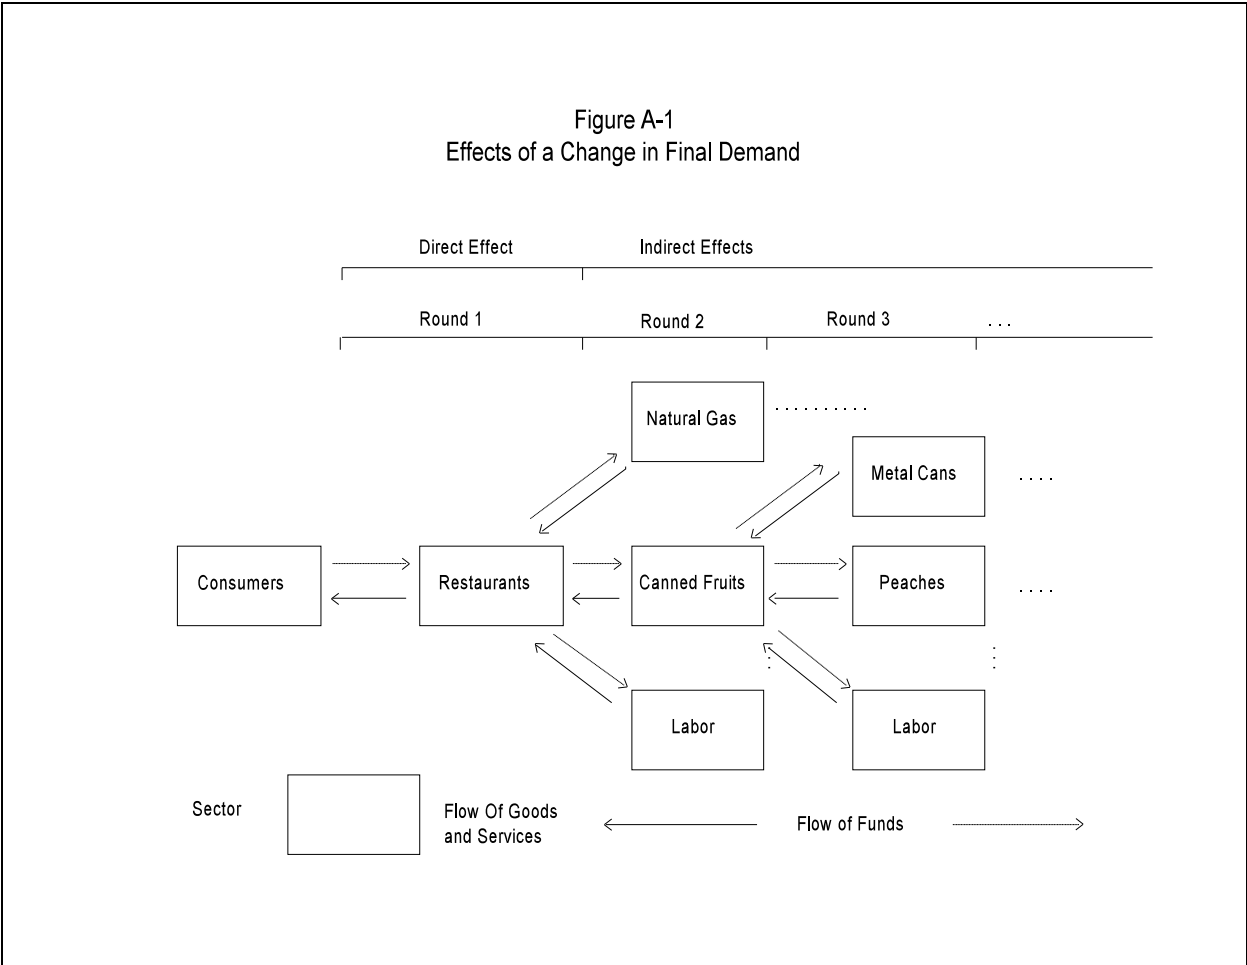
Figure A-1
Effects of a Change in Final Demand

Direct Effect

Indirect Effects

Round 1

Round 2

Round 3

. . .

Natural Gas

. . . . . . . . . .

Metal Cans

. . . .

Consumers

Restaurants

Canned Fruits

Peaches

. . . .

Labor

Labor

Sector

Flow Of Goods and Services

Flow of Funds